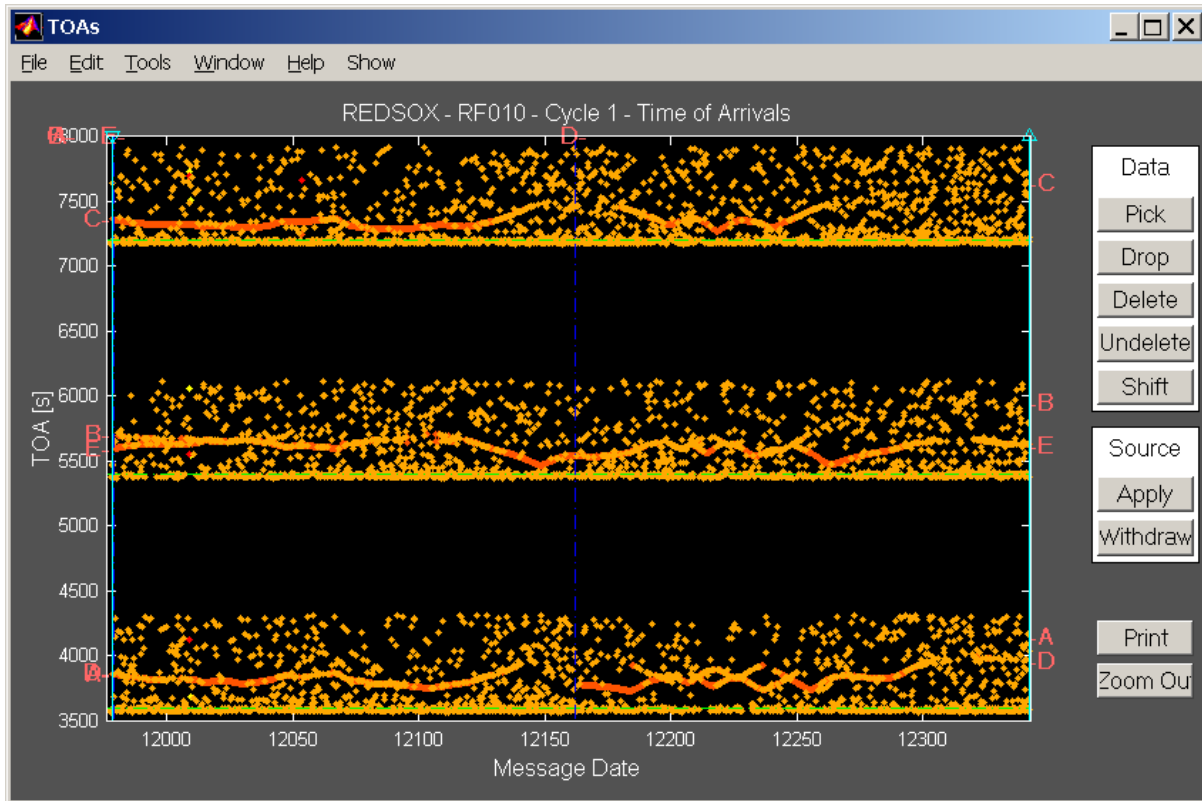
TOAs

File Edit Tools Window Help Show

REDSOX - RF010 - Cycle 1 - Time of Arrivals

8000
7500
7000
6500
6000
5500
5000
4500
4000
3500

TOA [s]

12000 12050 12100 12150 12200 12250 12300

Message Date

E D

C
C
B
B
E
E
A
D
D

Data
Pick
Drop
Delete
Undelete
Shift

Source
Apply
Withdraw

Print
Zoom Ou